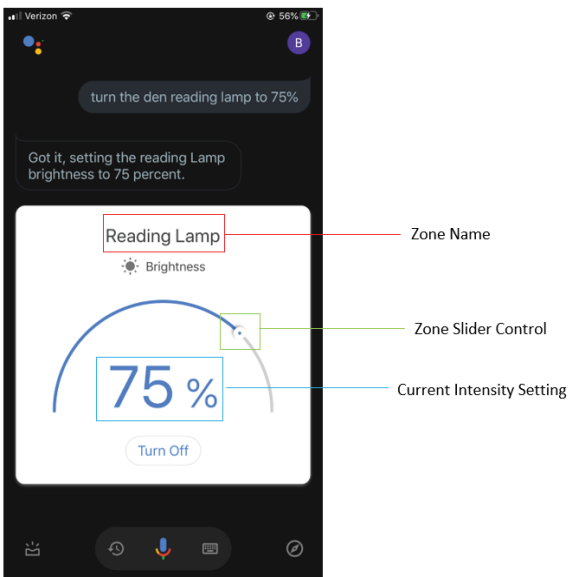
Verizon 56%

B

turn the den reading lamp to 75%

Got it, setting the reading Lamp brightness to 75 percent.

Reading Lamp

Brightness

75 %

Turn Off

Zone Name

Zone Slider Control

Current Intensity Setting